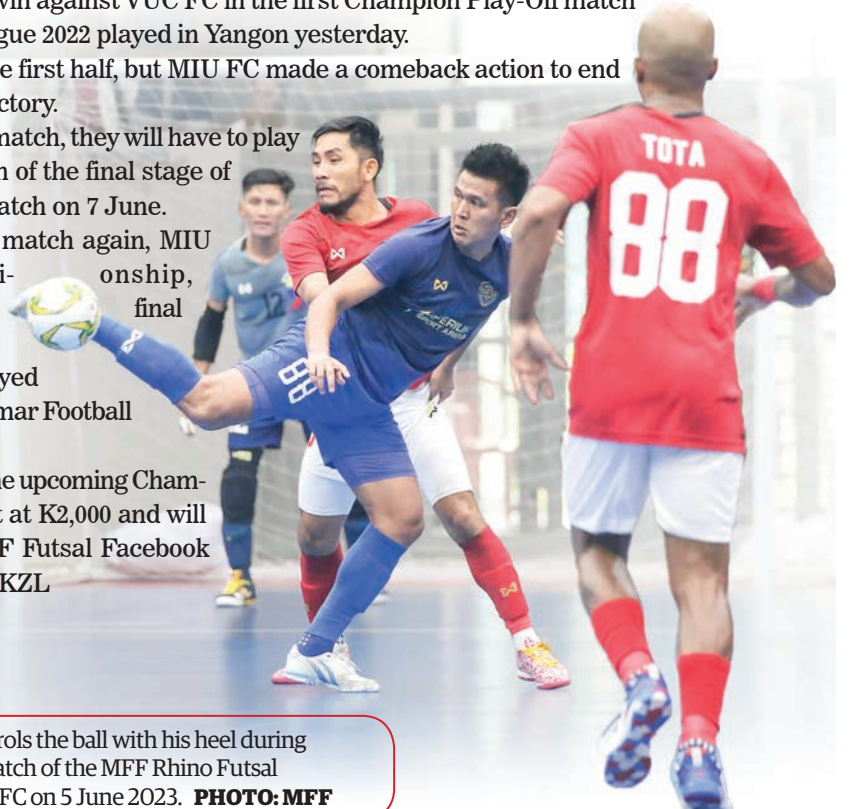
win against VUC FC in the first Champion Play-Off match
gue 2022 played in Yangon yesterday.
e first half, but MIU FC made a comeback action to end
ctory.
match, they will have to play
n of the final stage of
atch on 7 June.
match again, MIU
i- onship,
final

yed
mar Football

he upcoming Cham-
t at K2,000 and will
F Futsal Facebook
KZL

TOTA
88

88

rols the ball with his heel during
atch of the MFF Rhino Futsal
FC on 5 June 2023. PHOTO: MFF